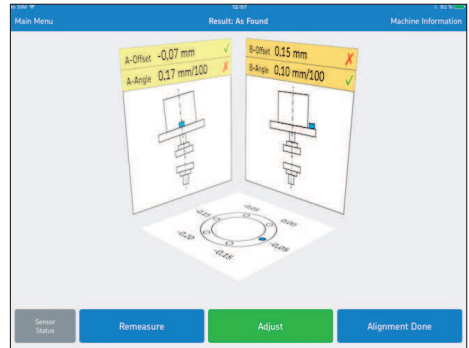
Main Menu
Result: As Found
Machine Information

A-Offset -0,07 mm ✓
A-Angle 0,17 mm/100 ✗

B-Offset 0,15 mm ✗
B-Angle 0,10 mm/100 ✓

-0,15
-0,20
-0,20
0,00
-0,05
-0,15

Sensor Status
Remeasure
Adjust
Alignment Done